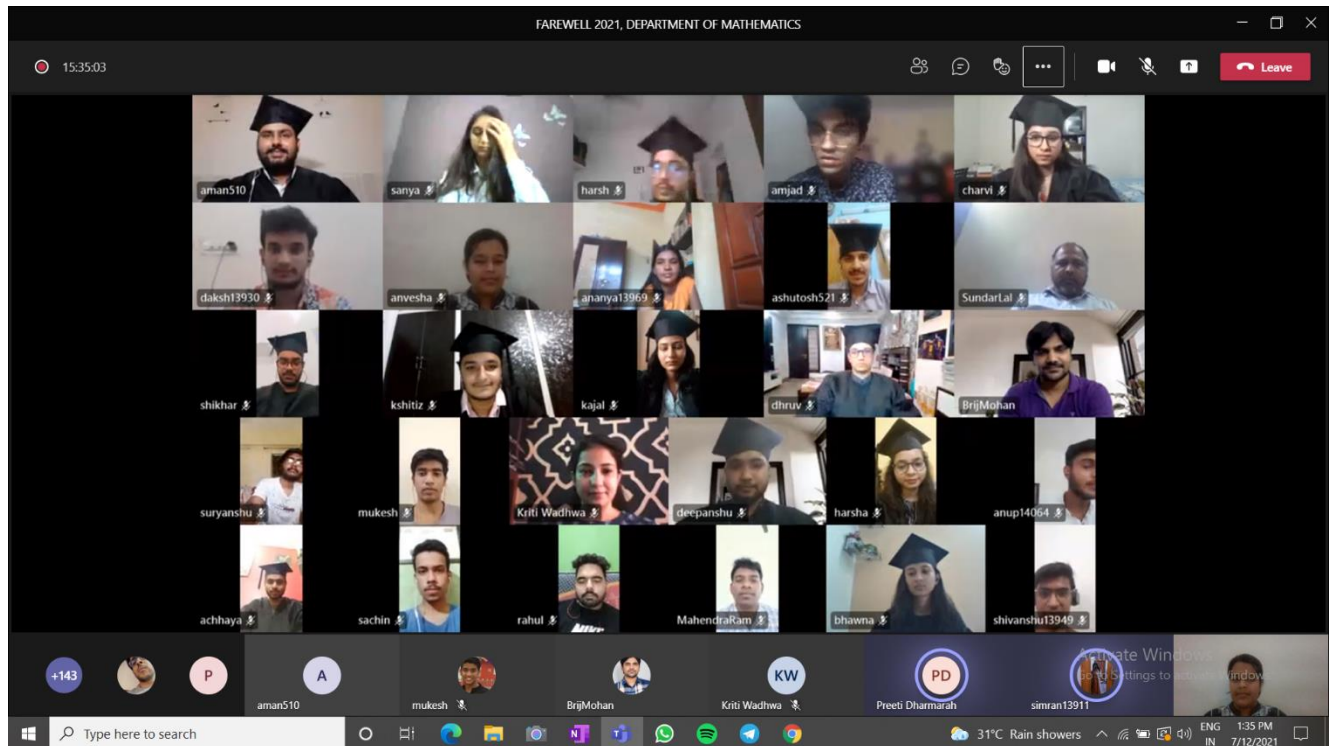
FAREWELL 2021, DEPARTMENT OF MATHEMATICS

15:35:03

Leave

aman510
sanya
harsh
amjad
charvi
daksh13930
anvesha
ananya13969
ashutosh521
SundarLal
shikhar
kshitiz
kajal
dhruv
BrijMohan
suryanshu
mukesh
Kriti Wadhwa
deepanshu
harsha
anup14064
achhaya
sachin
rahul
MahendraRam
bhawna
shivanshu13949

+143
P
A
aman510
mukesh
BrijMohan
KW
Kriti Wadhwa
PD
Preeti Dharmarah
simran13911
Activate Windows
Go to Settings to activate Windows.

Type here to search
31°C Rain showers
ENG IN
1:35 PM
7/12/2021